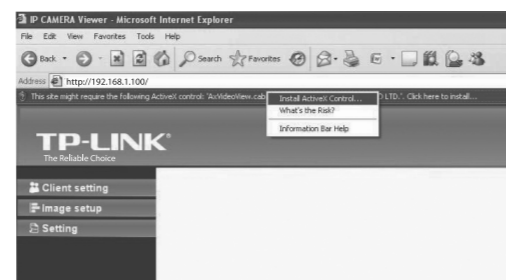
IP CAMERA Viewer - Microsoft Internet Explorer

File Edit View Favorites Tools Help

Back Search Favorites

Address http://192.168.1.100/

This site might require the following ActiveX control: 'AxVideoView.cab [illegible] LTD.'. Click here to install...

Install ActiveX Control...
What's the Risk?
Information Bar Help

TP-LINK®
The Reliable Choice

Client setting
Image setup
Setting